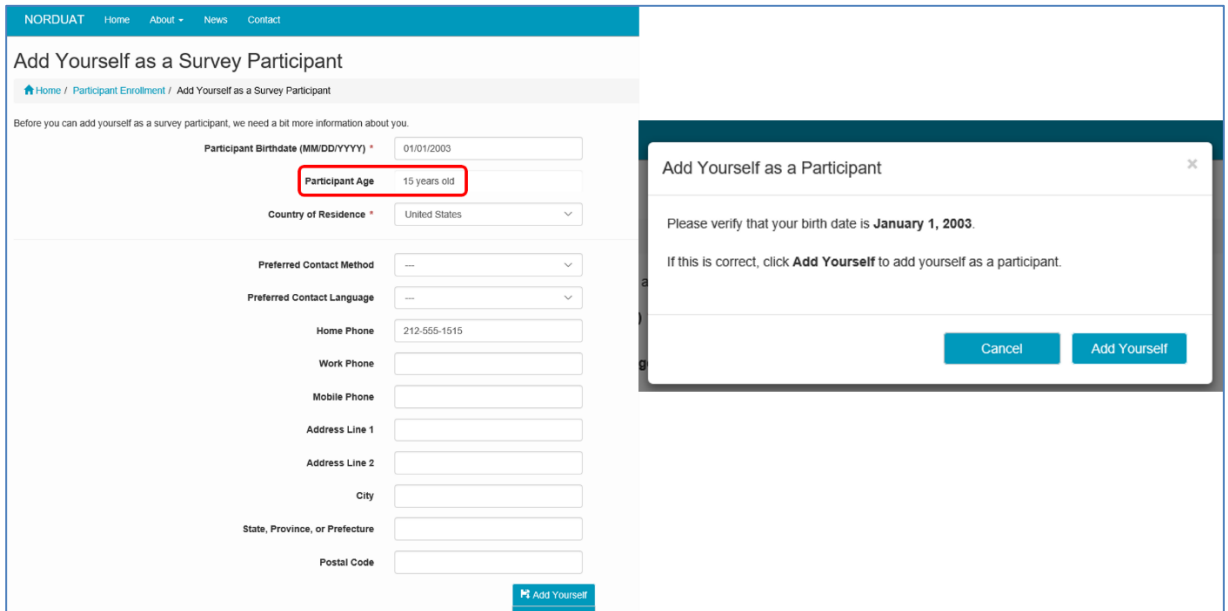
NORDUAT Home About ▾ News Contact

Add Yourself as a Survey Participant

Home / Participant Enrollment / Add Yourself as a Survey Participant

Before you can add yourself as a survey participant, we need a bit more information about you.

Participant Birthdate (MM/DD/YYYY) * 01/01/2003

Participant Age 15 years old

Country of Residence * United States

Preferred Contact Method ---

Preferred Contact Language ---

Home Phone 212-555-1515

Work Phone

Mobile Phone

Address Line 1

Address Line 2

City

State, Province, or Prefecture

Postal Code

Add Yourself

Add Yourself as a Participant

×

Please verify that your birth date is **January 1, 2003**.

If this is correct, click **Add Yourself** to add yourself as a participant.

Cancel Add Yourself